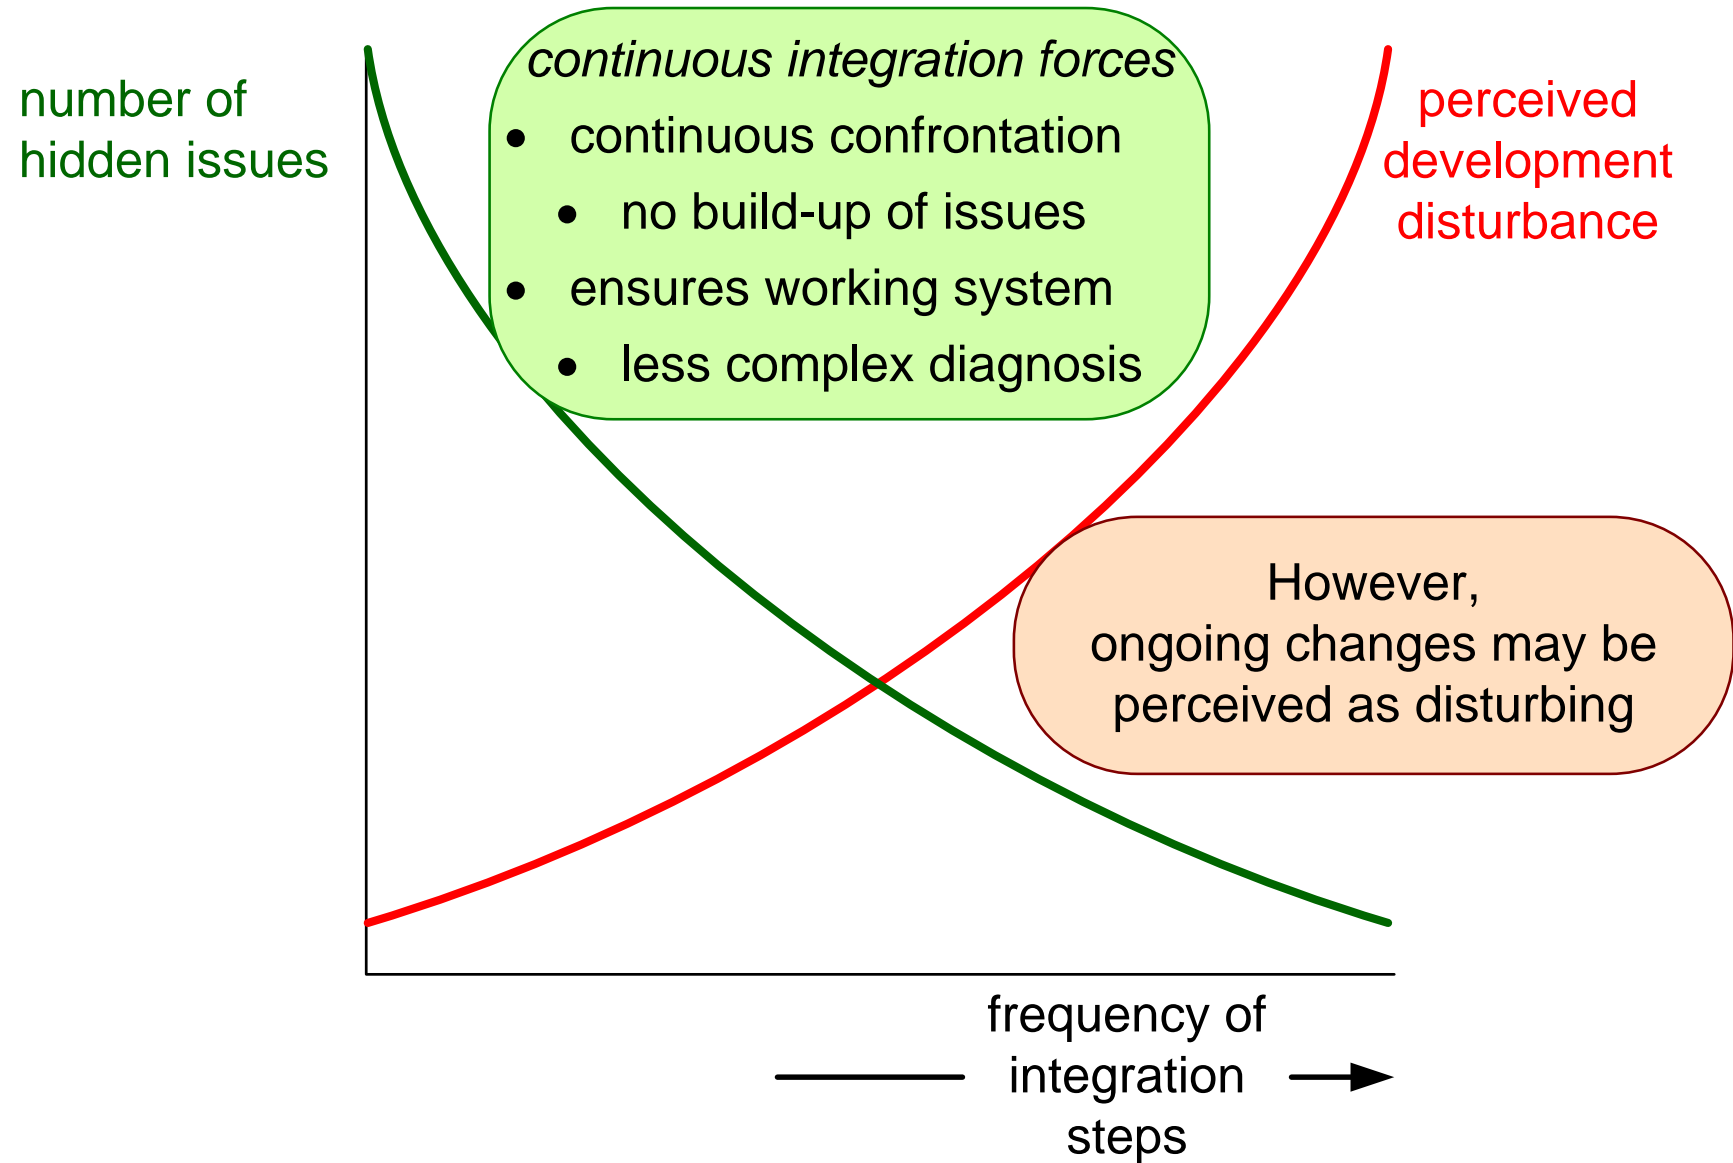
number of hidden issues

continuous integration forces
- continuous confrontation
  - no build-up of issues
- ensures working system
  - less complex diagnosis

perceived development disturbance

However, ongoing changes may be perceived as disturbing

frequency of integration steps